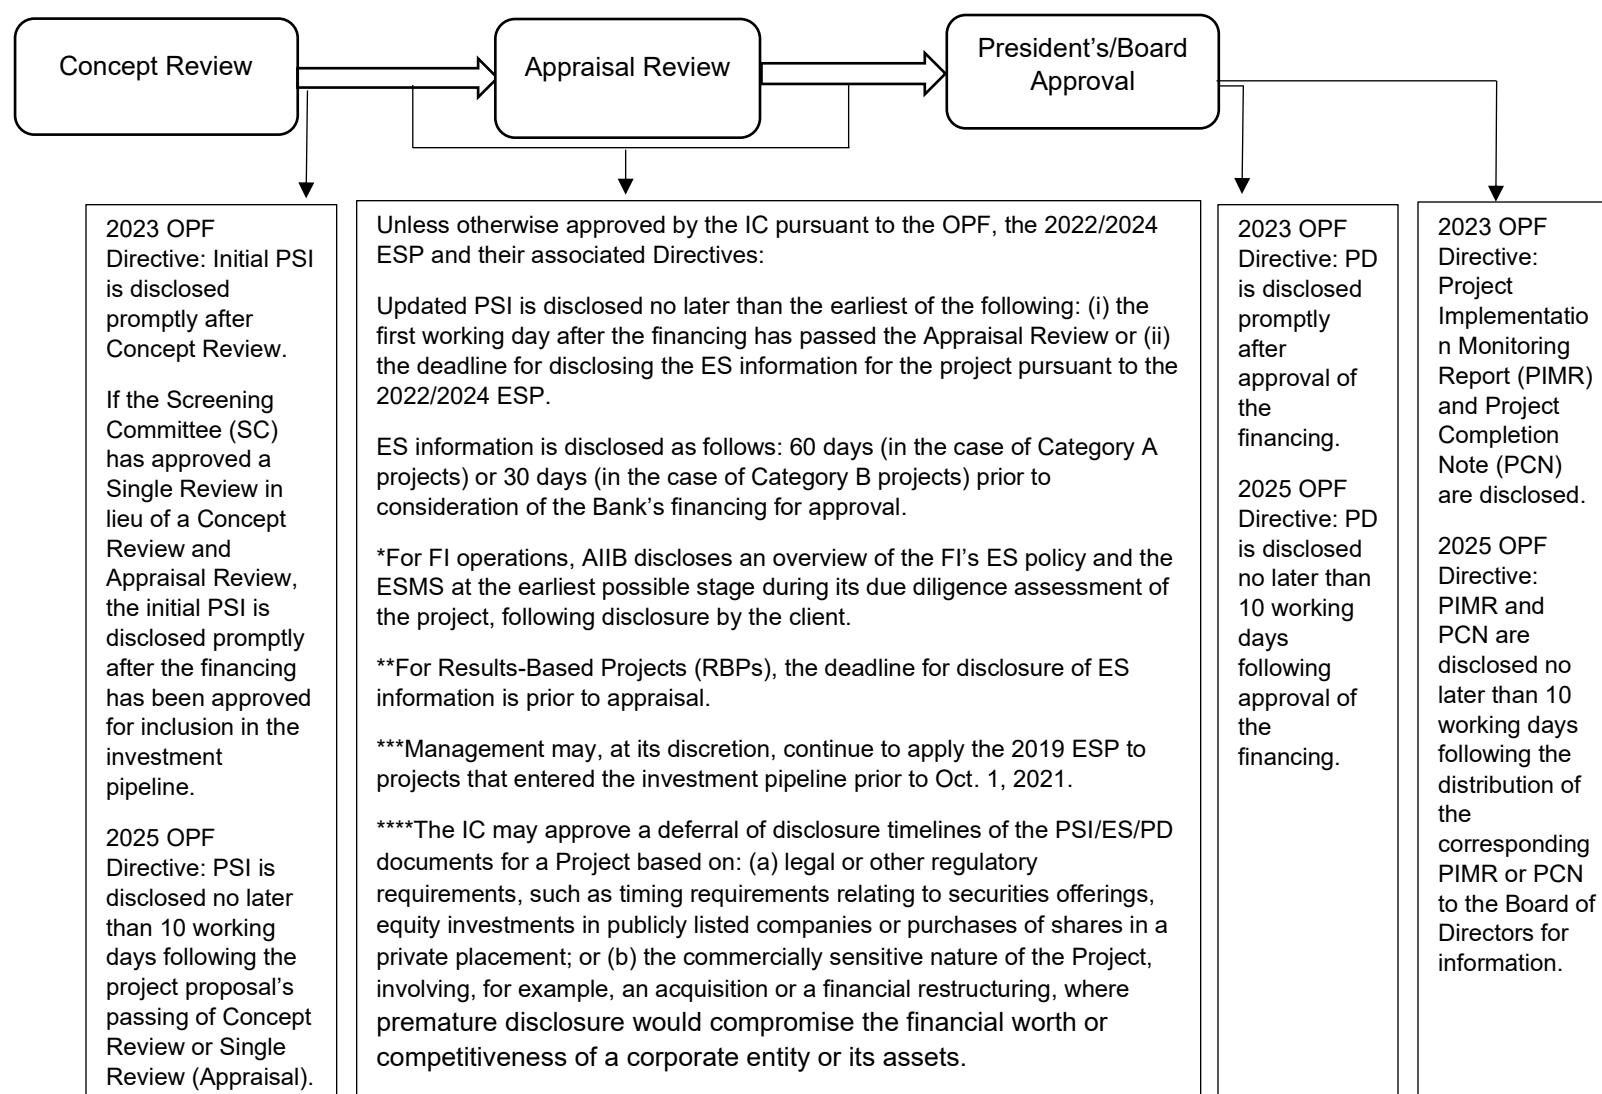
Concept Review

Appraisal Review

President's/Board Approval

2023 OPF Directive: Initial PSI is disclosed promptly after Concept Review.

If the Screening Committee (SC) has approved a Single Review in lieu of a Concept Review and Appraisal Review, the initial PSI is disclosed promptly after the financing has been approved for inclusion in the investment pipeline.

2025 OPF Directive: PSI is disclosed no later than 10 working days following the project proposal's passing of Concept Review or Single Review (Appraisal).

Unless otherwise approved by the IC pursuant to the OPF, the 2022/2024 ESP and their associated Directives:

Updated PSI is disclosed no later than the earliest of the following: (i) the first working day after the financing has passed the Appraisal Review or (ii) the deadline for disclosing the ES information for the project pursuant to the 2022/2024 ESP.

ES information is disclosed as follows: 60 days (in the case of Category A projects) or 30 days (in the case of Category B projects) prior to consideration of the Bank's financing for approval.

*For FI operations, AIIB discloses an overview of the FI's ES policy and the ESMS at the earliest possible stage during its due diligence assessment of the project, following disclosure by the client.

**For Results-Based Projects (RBPs), the deadline for disclosure of ES information is prior to appraisal.

***Management may, at its discretion, continue to apply the 2019 ESP to projects that entered the investment pipeline prior to Oct. 1, 2021.

****The IC may approve a deferral of disclosure timelines of the PSI/ES/PD documents for a Project based on: (a) legal or other regulatory requirements, such as timing requirements relating to securities offerings, equity investments in publicly listed companies or purchases of shares in a private placement; or (b) the commercially sensitive nature of the Project, involving, for example, an acquisition or a financial restructuring, where premature disclosure would compromise the financial worth or competitiveness of a corporate entity or its assets.

2023 OPF Directive: PD is disclosed promptly after approval of the financing.

2025 OPF Directive: PD is disclosed no later than 10 working days following approval of the financing.

2023 OPF Directive: Project Implementation Monitoring Report (PIMR) and Project Completion Note (PCN) are disclosed.

2025 OPF Directive: PIMR and PCN are disclosed no later than 10 working days following the distribution of the corresponding PIMR or PCN to the Board of Directors for information.